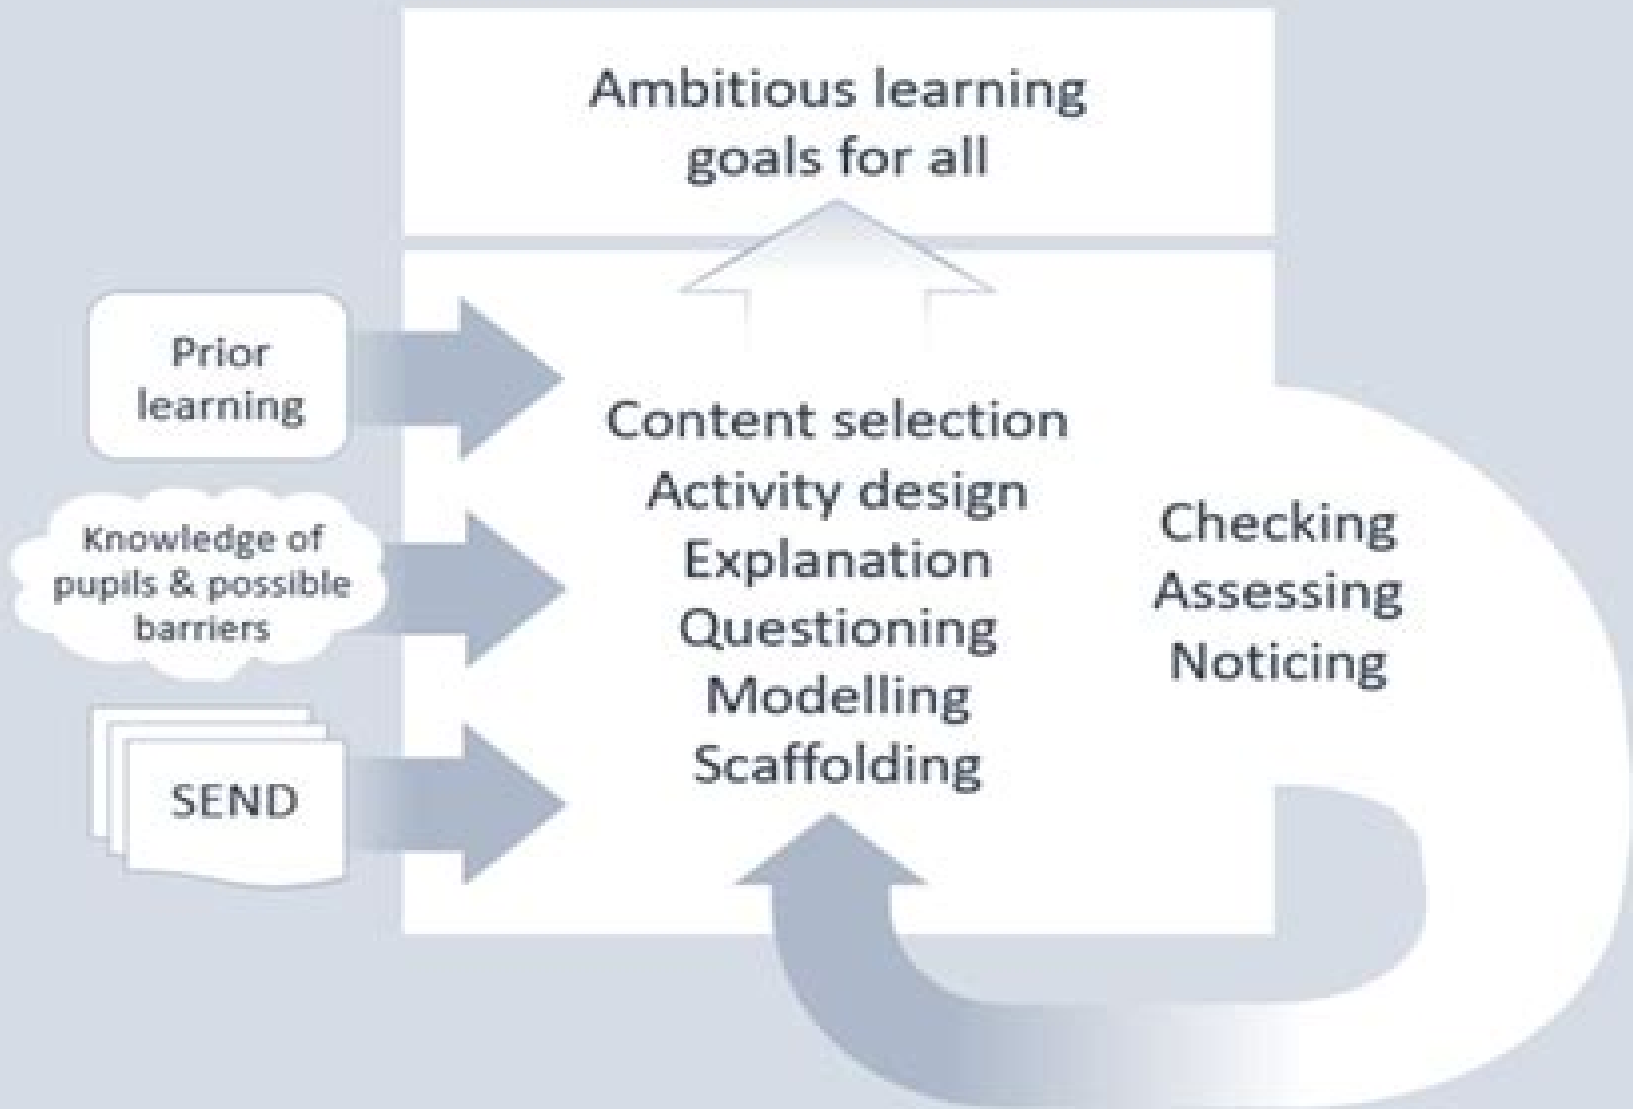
Ambitious learning goals for all

Prior learning

Knowledge of pupils & possible barriers

SEND

Content selection
Activity design
Explanation
Questioning
Modelling
Scaffolding

Checking
Assessing
Noticing